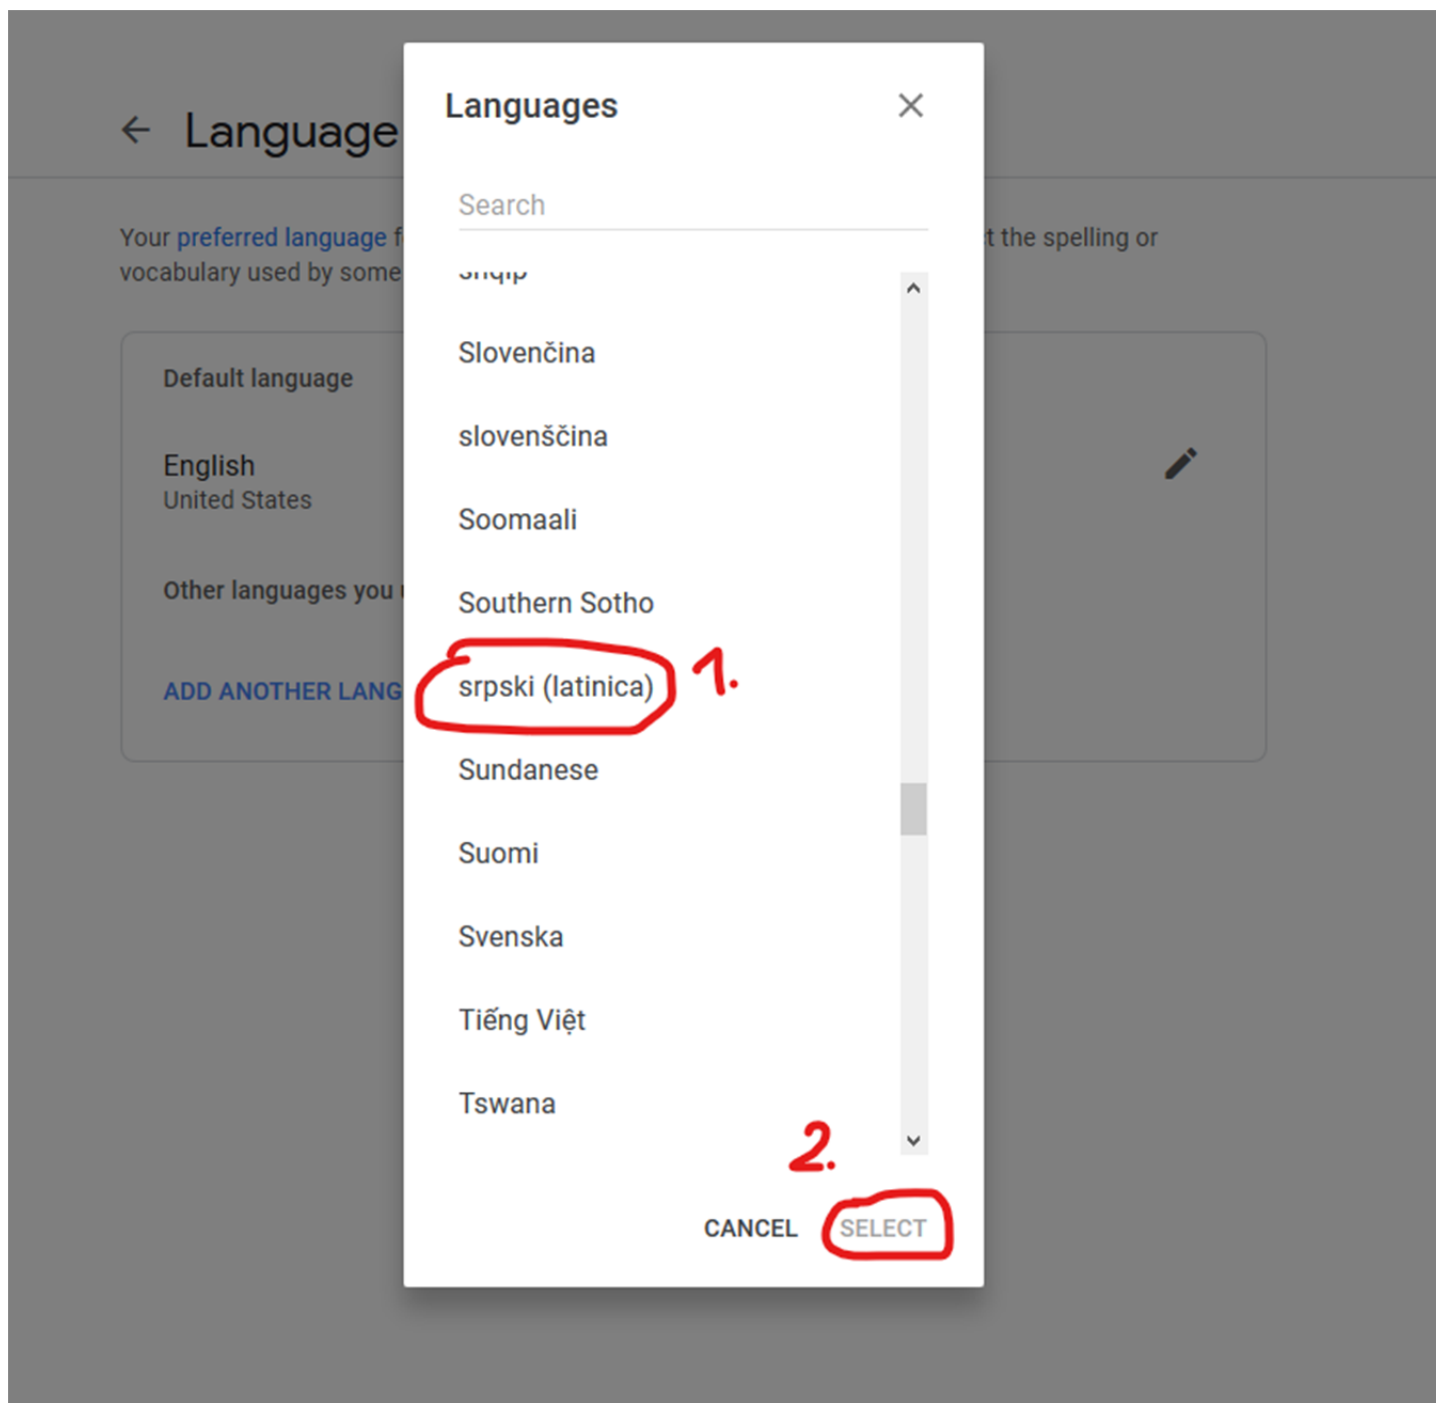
Language

Your preferred language f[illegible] t the spelling or vocabulary used by some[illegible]

Default language

English
United States

Other languages you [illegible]

ADD ANOTHER LANG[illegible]

Languages

Search

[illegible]

Slovenčina

slovenščina

Soomaali

Southern Sotho

srpski (latinica)

1.

Sundanese

Suomi

Svenska

Tiếng Việt

Tswana

2.

CANCEL SELECT